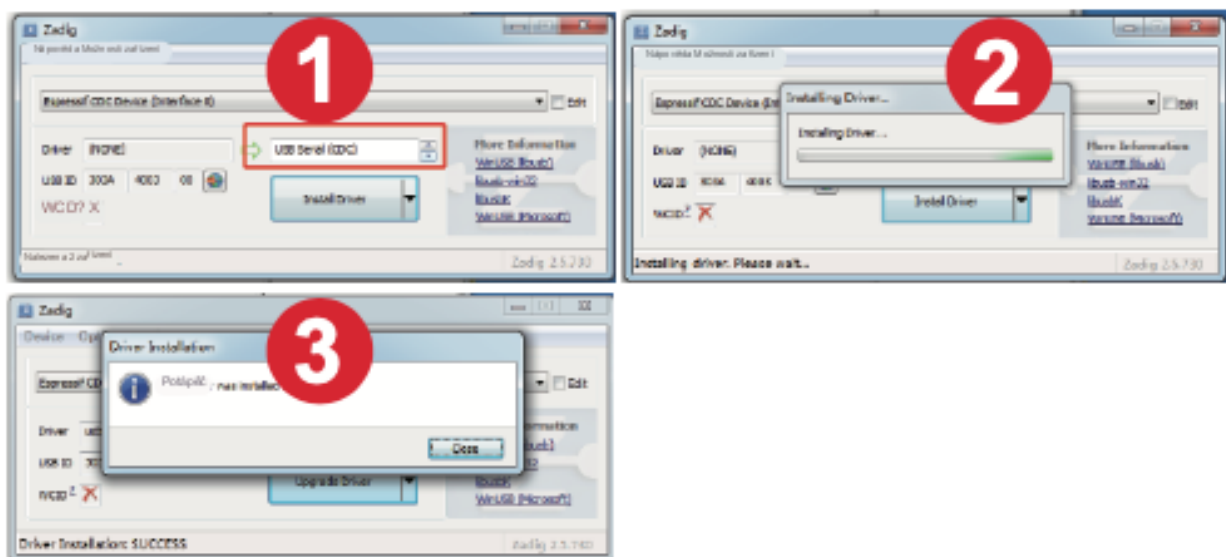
1

Zadig

Espressif CDC Device (Interface 0)

Edit

Driver (NONE)

USB Serial (CDC)

More Information

WinUSB (libusb)

libusb-win32

libusbK

WinUSB (Microsoft)

USB ID 303A 4001 00

WCID? X

Install Driver

Zadig 2.5.730

2

Zadig

Espressif CDC Device (Int

Installing Driver...

Installing Driver...

Edit

Driver (NONE)

More Information

WinUSB (libusb)

libusb-win32

libusbK

WinUSB (Microsoft)

USB ID

WCID?

Install Driver

Installing driver. Please wait...

Zadig 2.5.730

3

Zadig

Device Op

Driver Installation

Espressif CD

Edit

Driver

USB ID

WCID?

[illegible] was installed

Close

Upgrade Driver

WinUSB (Microsoft)

Driver Installation: SUCCESS

Zadig 2.5.730